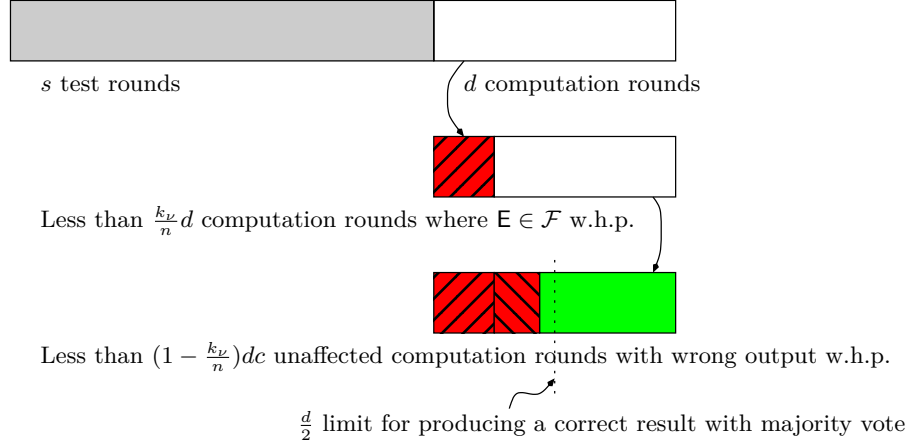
$s$ test rounds

$d$ computation rounds

Less than $\frac{k_\nu}{n}d$ computation rounds where $\mathsf{E} \in \mathcal{F}$ w.h.p.

Less than $(1 - \frac{k_\nu}{n})dc$ unaffected computation rounds with wrong output w.h.p.

$\frac{d}{2}$ limit for producing a correct result with majority vote